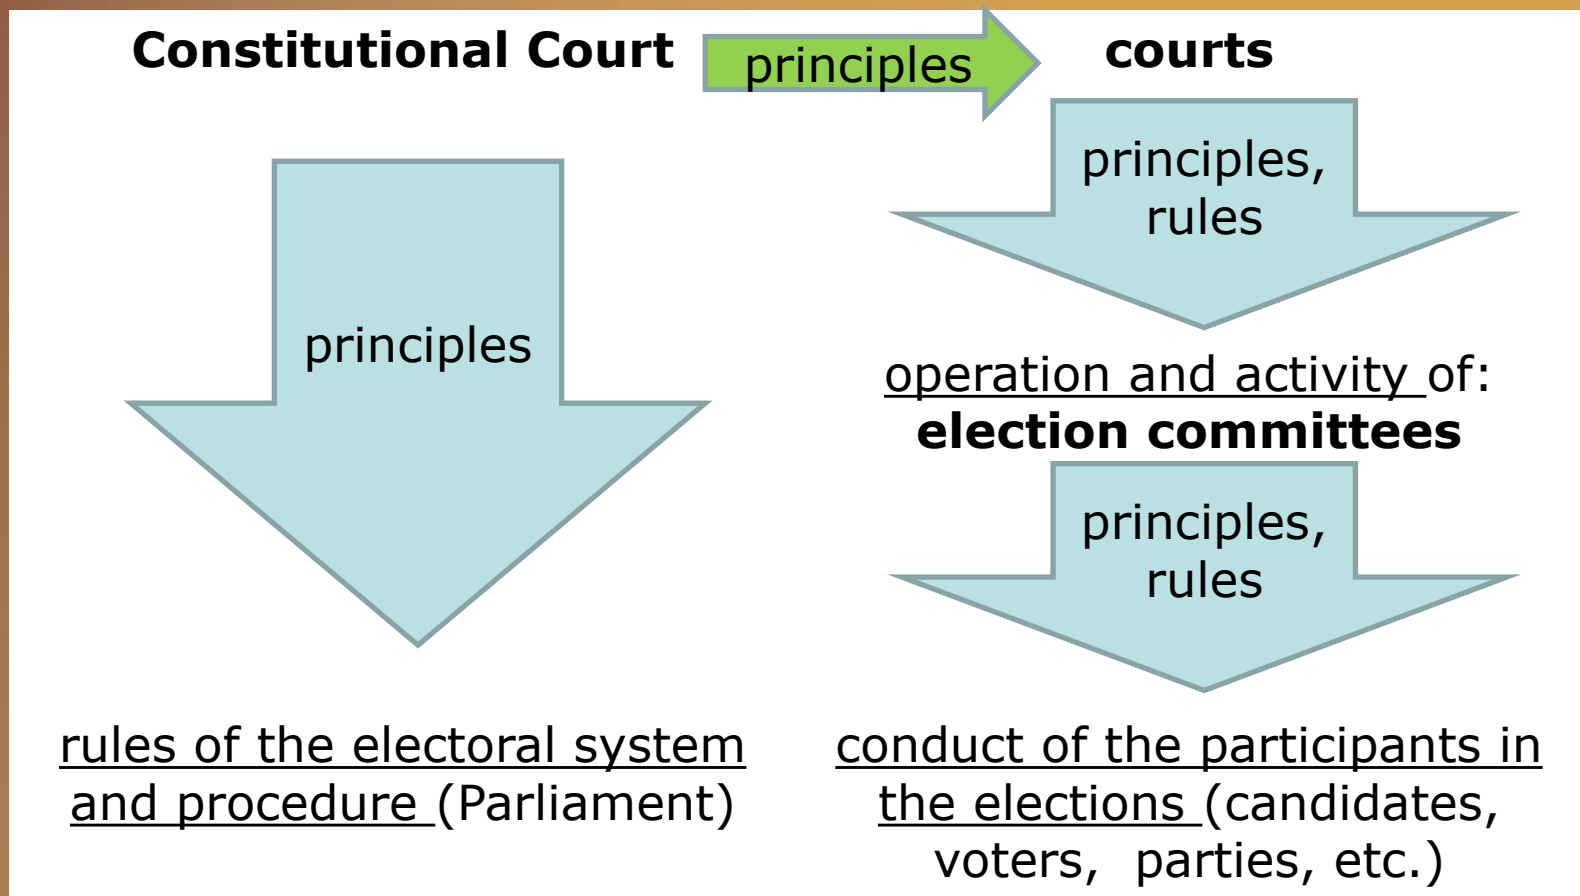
**Constitutional Court** principles **courts**

principles

principles, rules

operation and activity of: **election committees**

principles, rules

rules of the electoral system and procedure (Parliament)

conduct of the participants in the elections (candidates, voters, parties, etc.)